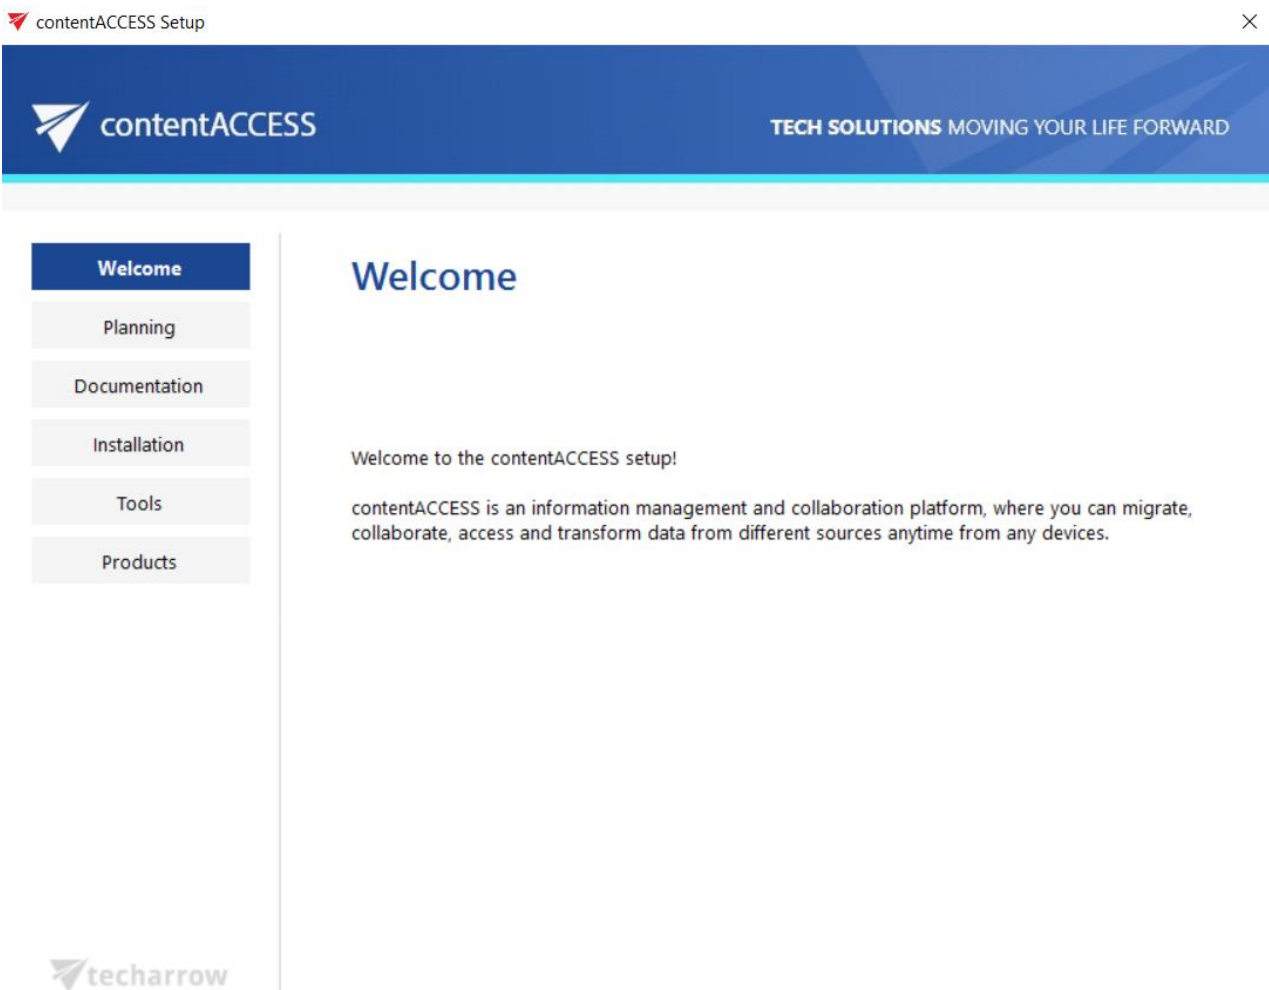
contentACCESS Setup

contentACCESS

TECH SOLUTIONS MOVING YOUR LIFE FORWARD

Welcome

Planning

Documentation

Installation

Tools

Products

Welcome

Welcome to the contentACCESS setup!

contentACCESS is an information management and collaboration platform, where you can migrate, collaborate, access and transform data from different sources anytime from any devices.

techarrow